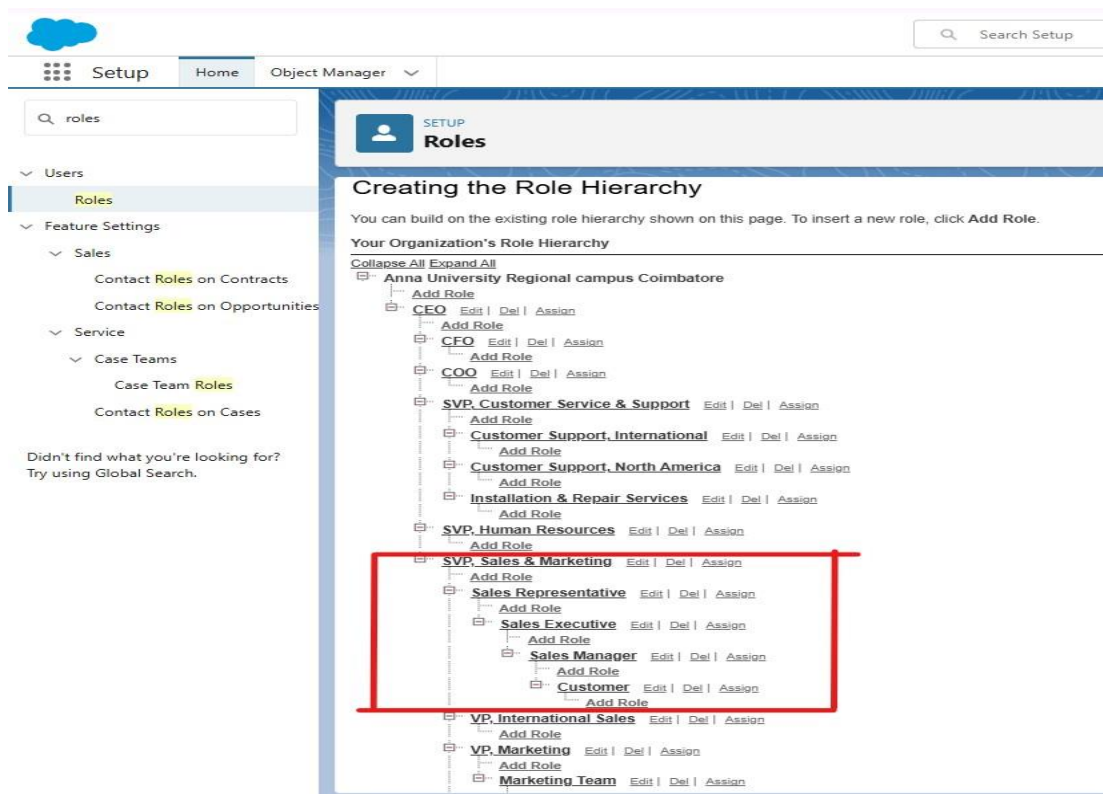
Search Setup

Setup Home Object Manager

roles

Users
Roles
Feature Settings
Sales
Contact Roles on Contracts
Contact Roles on Opportunities
Service
Case Teams
Case Team Roles
Contact Roles on Cases

Didn't find what you're looking for? Try using Global Search.

SETUP
Roles

Creating the Role Hierarchy

You can build on the existing role hierarchy shown on this page. To insert a new role, click Add Role.

Your Organization's Role Hierarchy

Collapse All Expand All
Anna University Regional campus Coimbatore
Add Role
CEO Edit | Del | Assign
Add Role
CFO Edit | Del | Assign
Add Role
COO Edit | Del | Assign
Add Role
SVP, Customer Service & Support Edit | Del | Assign
Add Role
Customer Support, International Edit | Del | Assign
Add Role
Customer Support, North America Edit | Del | Assign
Add Role
Installation & Repair Services Edit | Del | Assign
Add Role
SVP, Human Resources Edit | Del | Assign
Add Role
SVP, Sales & Marketing Edit | Del | Assign
Add Role
Sales Representative Edit | Del | Assign
Add Role
Sales Executive Edit | Del | Assign
Add Role
Sales Manager Edit | Del | Assign
Add Role
Customer Edit | Del | Assign
Add Role
VP, International Sales Edit | Del | Assign
Add Role
VP, Marketing Edit | Del | Assign
Add Role
Marketing Team Edit | Del | Assign